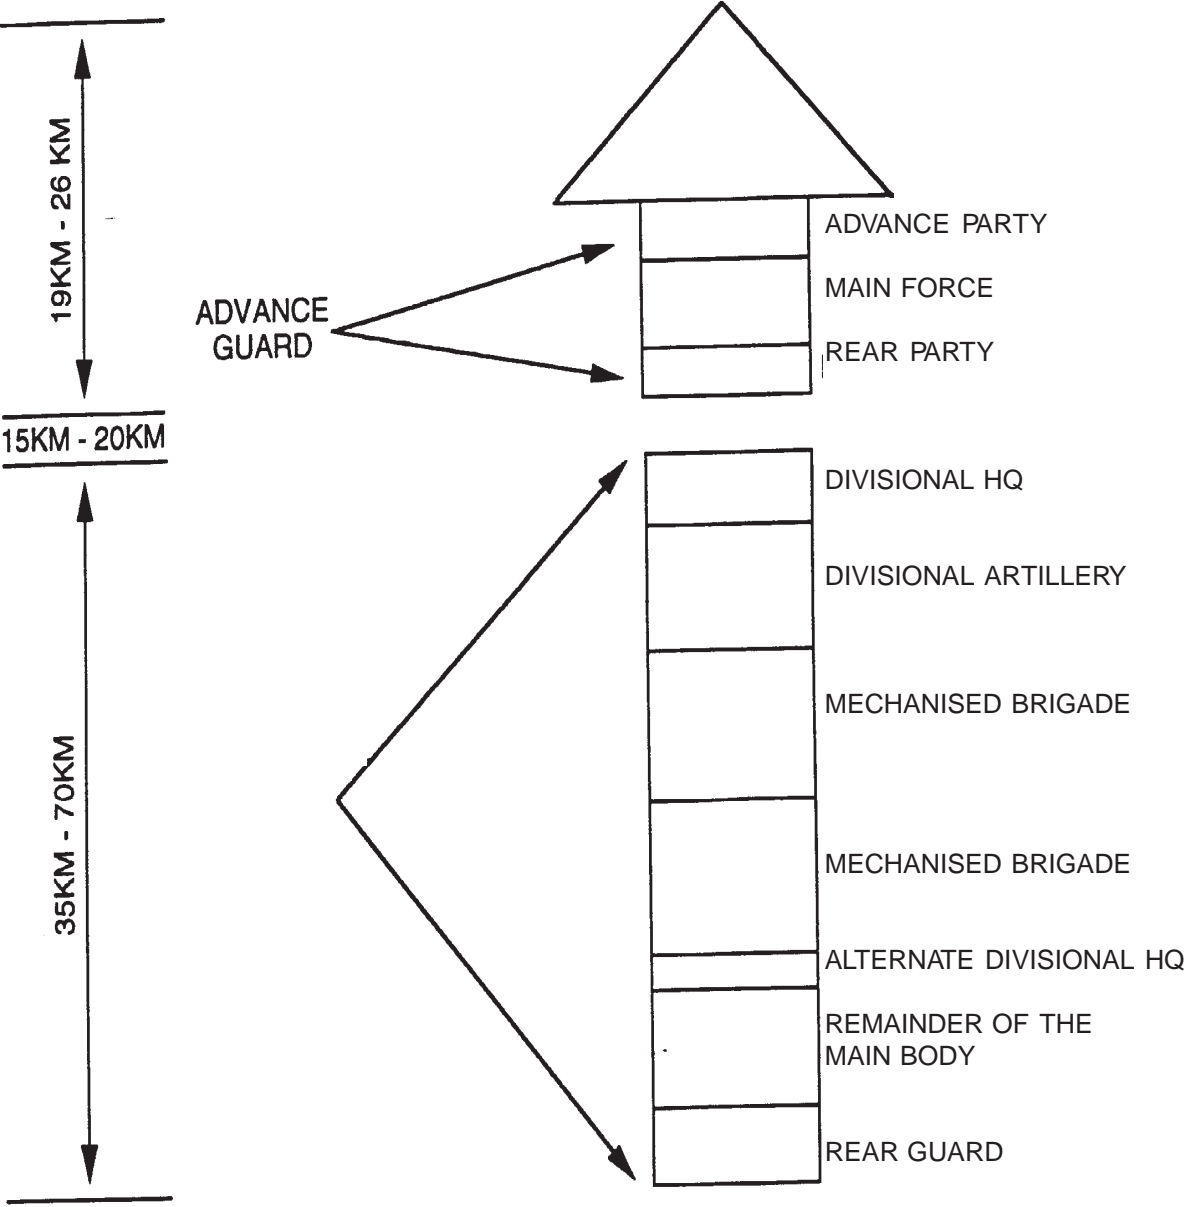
19KM - 26 KM

ADVANCE GUARD

ADVANCE PARTY

MAIN FORCE

REAR PARTY

15KM - 20KM

DIVISIONAL HQ

DIVISIONAL ARTILLERY

MECHANISED BRIGADE

35KM - 70KM

MECHANISED BRIGADE

ALTERNATE DIVISIONAL HQ

REMAINDER OF THE MAIN BODY

REAR GUARD